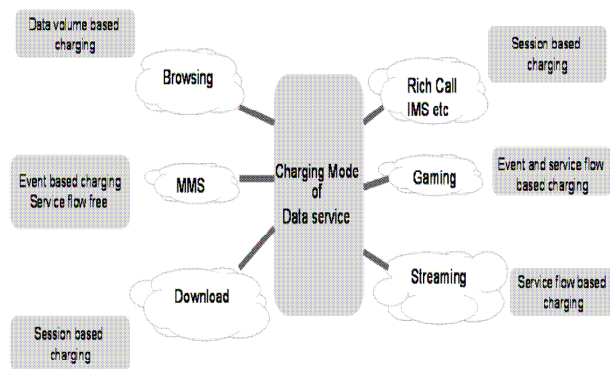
Data volume based charging

Browsing

Session based charging

Rich Call IMS etc

Charging Mode of Data service

Event based charging Service flow free

MMS

Gaming

Event and service flow basec charging

Download

Streaming

Service flow based charging

Session based charging